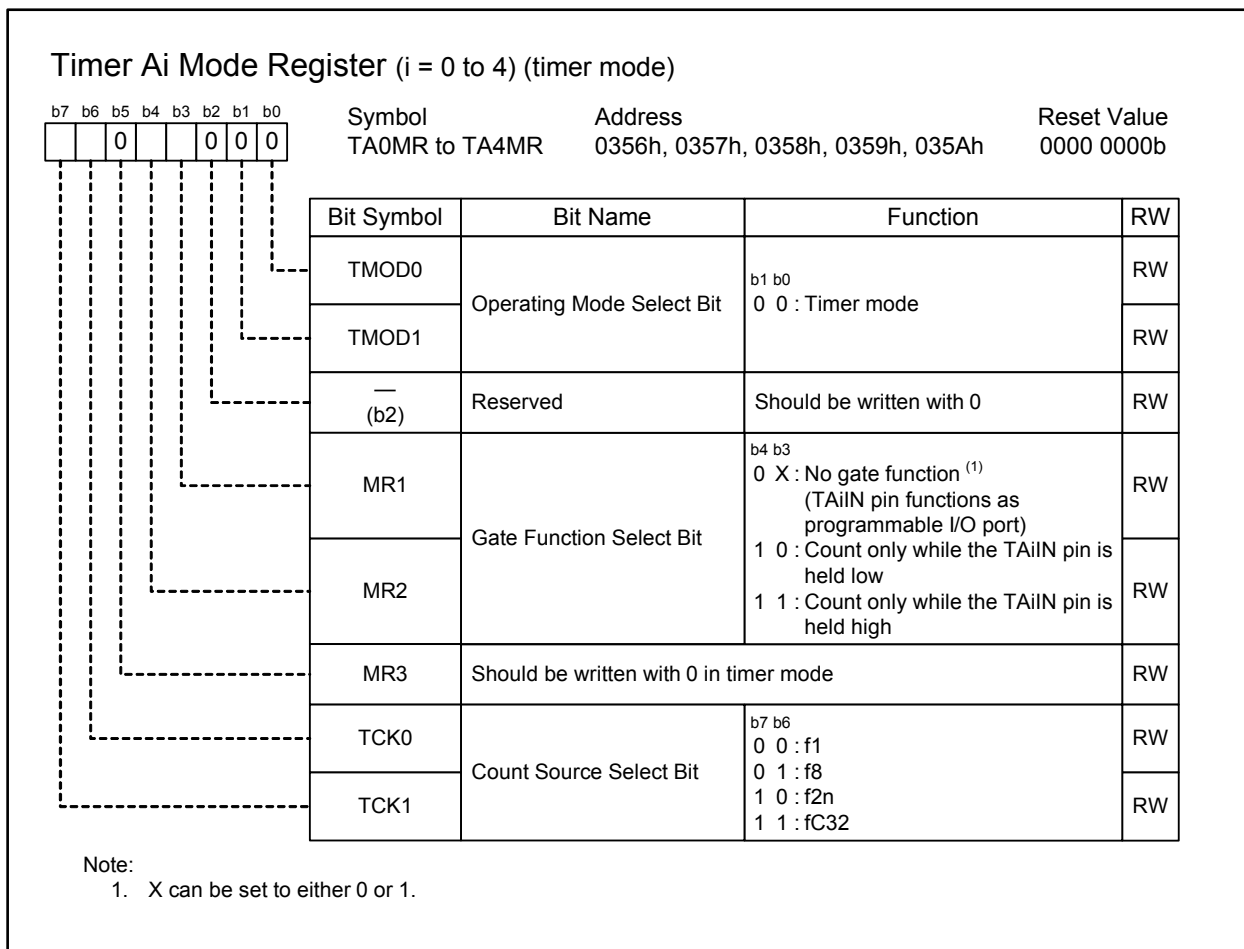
Timer Ai Mode Register (i = 0 to 4) (timer mode)

b7 b6 b5 b4 b3 b2 b1 b0
0 0 0 0

Symbol
TA0MR to TA4MR

Address
0356h, 0357h, 0358h, 0359h, 035Ah

Reset Value
0000 0000b

| Bit Symbol | Bit Name | Function | RW |
|---|---|---|---|
| TMOD0 | Operating Mode Select Bit | b1 b0 0 0 : Timer mode | RW |
| TMOD1 | | | RW |
| — (b2) | Reserved | Should be written with 0 | RW |
| MR1 | Gate Function Select Bit | b4 b3 0 X : No gate function $^{(1)}$ (TAiIN pin functions as programmable I/O port) | RW |
| MR2 | | 1 0 : Count only while the TAiIN pin is held low 1 1 : Count only while the TAiIN pin is held high | RW |
| MR3 | Should be written with 0 in timer mode | | RW |
| TCK0 | Count Source Select Bit | b7 b6 0 0 : f1 0 1 : f8 | RW |
| TCK1 | | 1 0 : f2n 1 1 : fC32 | RW |

Note:
1. X can be set to either 0 or 1.